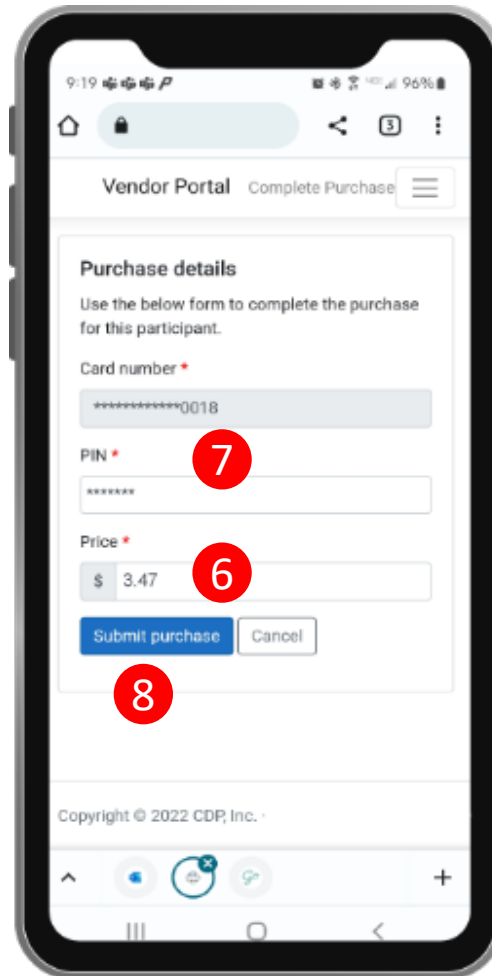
9:19

96%

3

Vendor Portal Complete Purchase

Purchase details

Use the below form to complete the purchase for this participant.

Card number *

*************0018

PIN *

7

*******

Price *

$ 3.47

6

Submit purchase Cancel

8

Copyright © 2022 CDP, Inc. ·